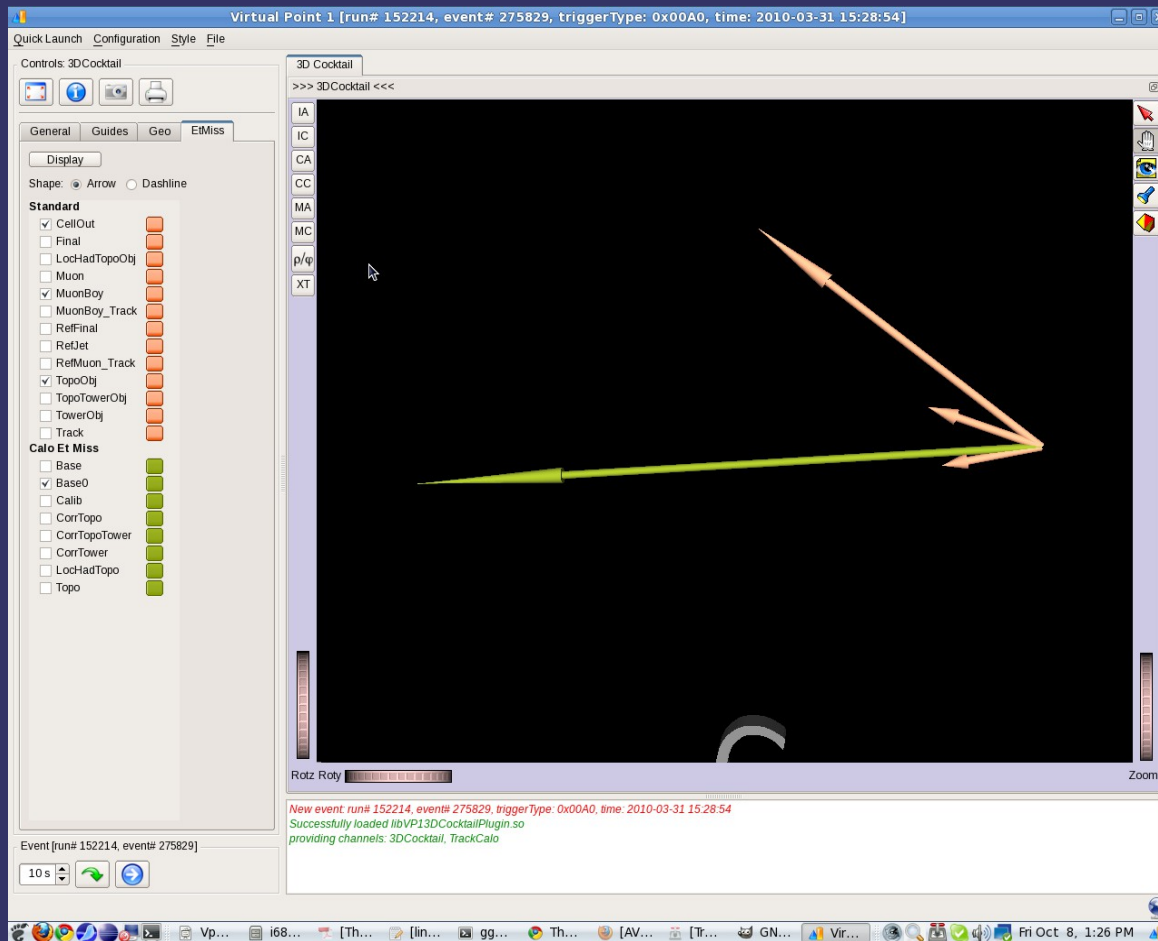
Virtual Point 1 [run# 152214, event# 275829, triggerType: 0x00A0, time: 2010-03-31 15:28:54]

Quick Launch Configuration Style File

Controls: 3DCocktail

General Guides Geo EtMiss

Display

Shape: Arrow Dashline

Standard
CellOut
Final
LocHadTopoObj
Muon
MuonBoy
MuonBoy_Track
RefFinal
RefJet
RefMuon_Track
TopoObj
TopoTowerObj
TowerObj
Track
Calo Et Miss
Base
Base0
Calib
CorrTopo
CorrTopoTower
CorrTower
LocHadTopo
Topo

Event [run# 152214, event# 275829]

10 s

3D Cocktail

>>> 3DCocktail <<<

IA
IC
CA
CC
MA
MC
ρ/φ
XT

Rotz Roty

Zoom

New event: run# 152214, event# 275829, triggerType: 0x00A0, time: 2010-03-31 15:28:54
Successfully loaded libVP13DCocktailPlugin.so
providing channels: 3DCocktail, TrackCalo

Vp... i68... [Th... [lin... gg... Th... [AV... [Tr... GN... Vir... Fri Oct 8, 1:26 PM